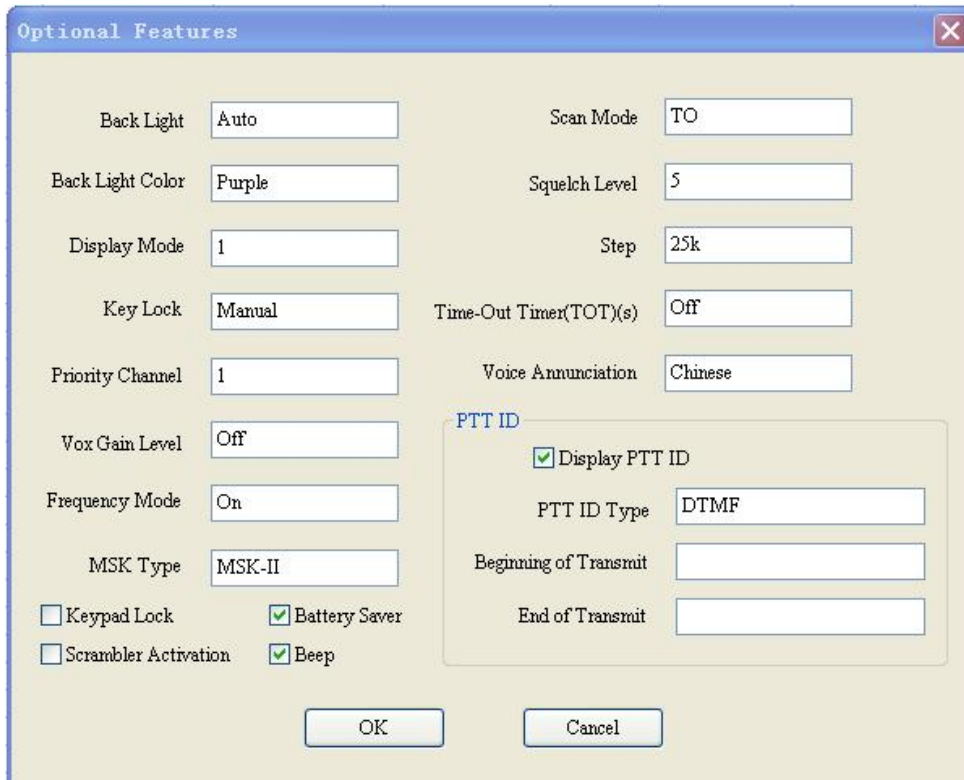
Optional Features

Back Light Auto

Back Light Color Purple

Display Mode 1

Key Lock Manual

Priority Channel 1

Vox Gain Level Off

Frequency Mode On

MSK Type MSK-II

Keypad Lock

Battery Saver

Scrambler Activation

Beep

Scan Mode TO

Squelch Level 5

Step 25k

Time-Out Timer(TOT)(s) Off

Voice Annunciation Chinese

PTT ID

Display PTT ID

PTT ID Type DTMF

Beginning of Transmit

End of Transmit

OK

Cancel